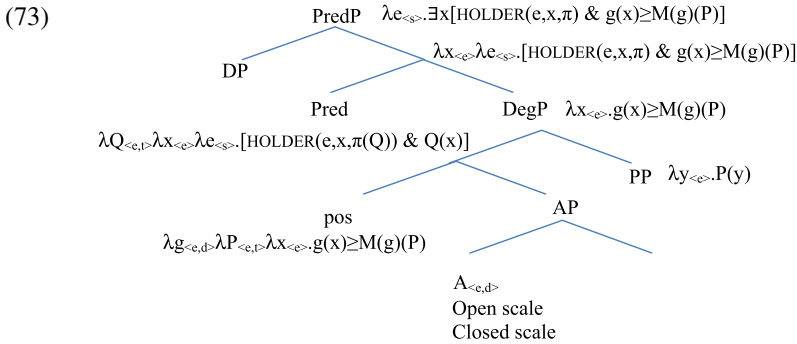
(73)

PredP $\lambda e_{<s>}.\exists x[\text{HOLDER}(e,x,\pi) \ \& \ g(x) \geq M(g)(P)]$

DP

$\lambda x_{<e>}\lambda e_{<s>}.[\text{HOLDER}(e,x,\pi) \ \& \ g(x) \geq M(g)(P)]$

Pred

$\lambda Q_{<e,t>}\lambda x_{<e>}\lambda e_{<s>}.[\text{HOLDER}(e,x,\pi(Q)) \ \& \ Q(x)]$

DegP $\lambda x_{<e>}.g(x) \geq M(g)(P)$

PP $\lambda y_{<e>}.P(y)$

pos

$\lambda g_{<e,d>}\lambda P_{<e,t>}\lambda x_{<e>}.g(x) \geq M(g)(P)$

AP

$A_{<e,d>}$
Open scale
Closed scale